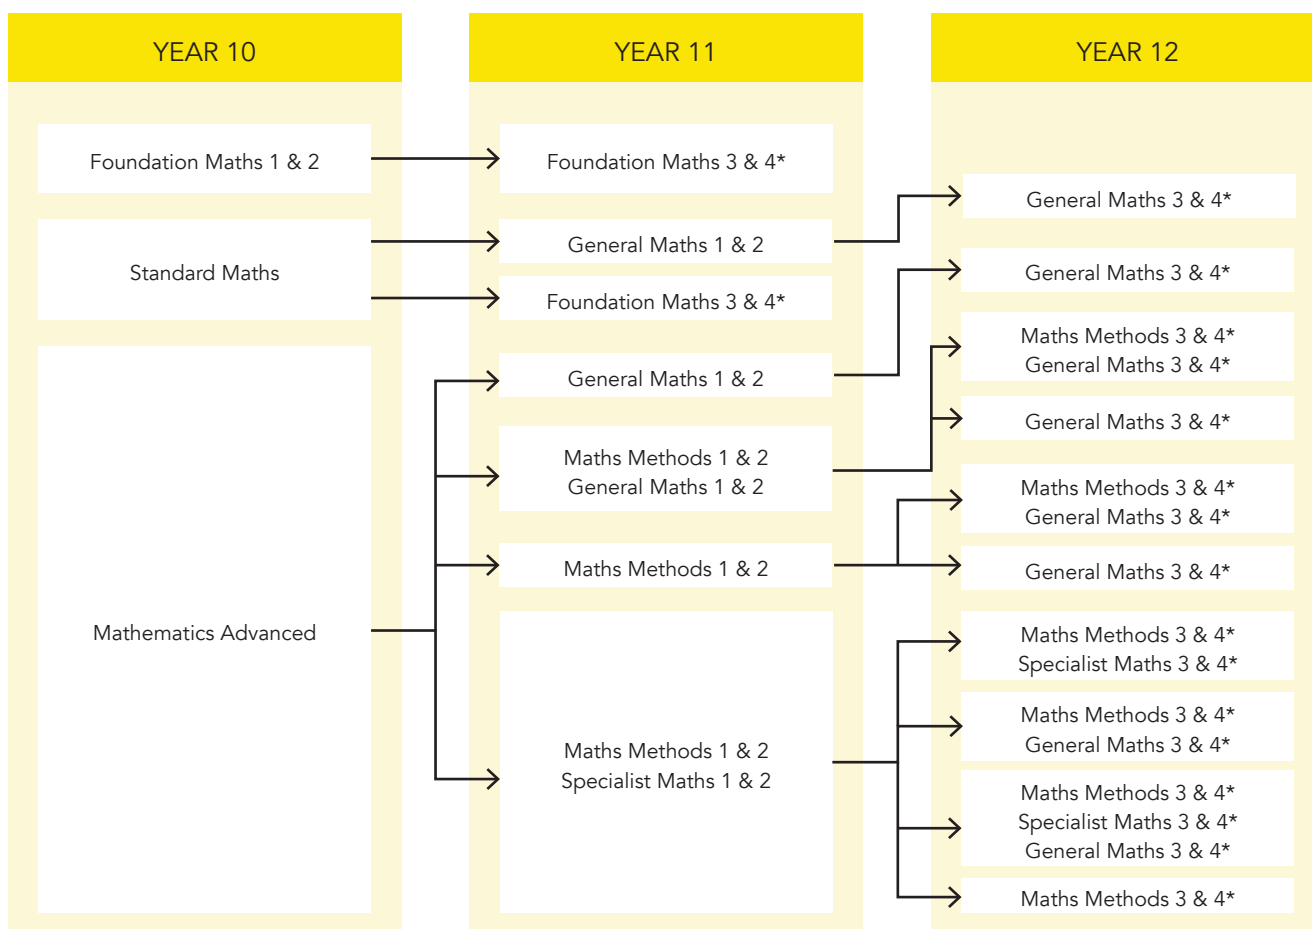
YEAR 10

Foundation Maths 1 & 2

Standard Maths

Mathematics Advanced

YEAR 11

Foundation Maths 3 & 4*

General Maths 1 & 2

Foundation Maths 3 & 4*

General Maths 1 & 2

Maths Methods 1 & 2
General Maths 1 & 2

Maths Methods 1 & 2

Maths Methods 1 & 2
Specialist Maths 1 & 2

YEAR 12

General Maths 3 & 4*

General Maths 3 & 4*

Maths Methods 3 & 4*
General Maths 3 & 4*

General Maths 3 & 4*

Maths Methods 3 & 4*
General Maths 3 & 4*

General Maths 3 & 4*

Maths Methods 3 & 4*
Specialist Maths 3 & 4*

Maths Methods 3 & 4*
General Maths 3 & 4*

Maths Methods 3 & 4*
Specialist Maths 3 & 4*
General Maths 3 & 4*

Maths Methods 3 & 4*